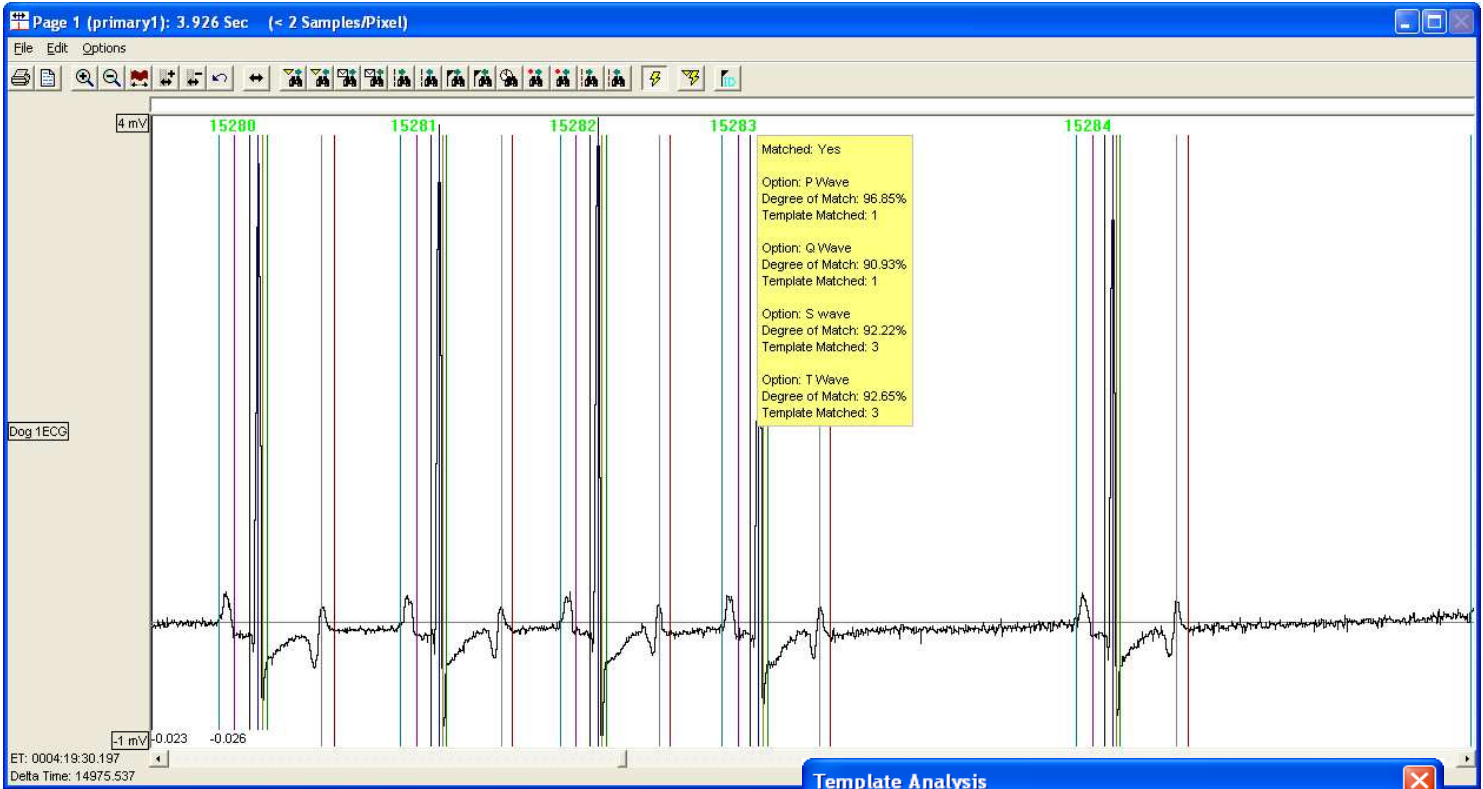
Page 1 (primary1): 3.926 Sec (< 2 Samples/Pixel)

File Edit Options

4 mV

15280 15281 15282 15283 15284

Matched: Yes

Option: P Wave
Degree of Match: 96.85%
Template Matched: 1

Option: Q Wave
Degree of Match: 90.93%
Template Matched: 1

Option: S wave
Degree of Match: 92.22%
Template Matched: 3

Option: T Wave
Degree of Match: 92.65%
Template Matched: 3

Dog 1ECG

-1 mV -0.023 -0.026

ET: 0004:19:30.197
Delta Time: 14975.537

Template Analysis